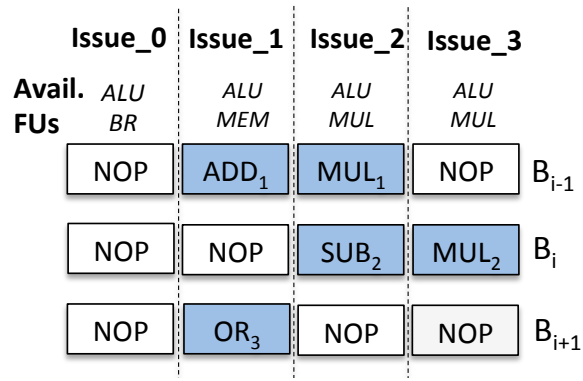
| | Issue_0 | Issue_1 | Issue_2 | Issue_3 | |
|---|---|---|---|---|---|
| Avail. FUs | ALU BR | ALU MEM | ALU MUL | ALU MUL | |
| | NOP | $ADD_1$ | $MUL_1$ | NOP | $B_{i-1}$ |
| | NOP | NOP | $SUB_2$ | $MUL_2$ | $B_i$ |
| | NOP | $OR_3$ | NOP | NOP | $B_{i+1}$ |